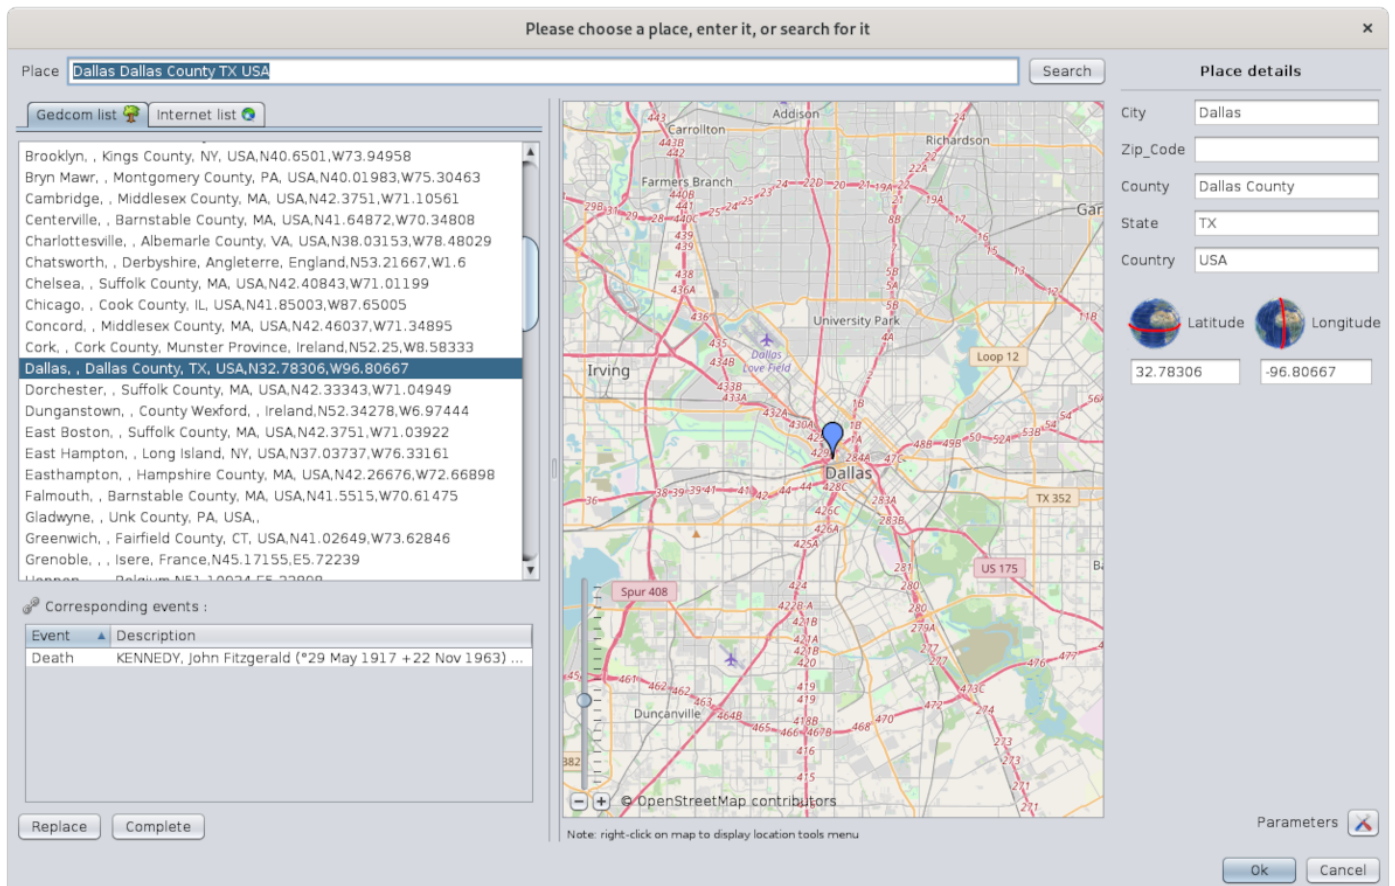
Please choose a place, enter it, or search for it

×

Place Dallas Dallas County TX USA

Search

Place details

Gedcom list

Internet list

Brooklyn, , Kings County, NY, USA,N40.6501,W73.94958
Bryn Mawr, , Montgomery County, PA, USA,N40.01983,W75.30463
Cambridge, , Middlesex County, MA, USA,N42.3751,W71.10561
Centerville, , Barnstable County, MA, USA,N41.64872,W70.34808
Charlottesville, , Albemarle County, VA, USA,N38.03153,W78.48029
Chatsworth, , Derbyshire, Angleterre, England,N53.21667,W1.6
Chelsea, , Suffolk County, MA, USA,N42.40843,W71.01199
Chicago, , Cook County, IL, USA,N41.85003,W87.65005
Concord, , Middlesex County, MA, USA,N42.46037,W71.34895
Cork, , Cork County, Munster Province, Ireland,N52.25,W8.58333
Dallas, , Dallas County, TX, USA,N32.78306,W96.80667
Dorchester, , Suffolk County, MA, USA,N42.33343,W71.04949
Dungonstown, , County Wexford, , Ireland,N52.34278,W6.97444
East Boston, , Suffolk County, MA, USA,N42.3751,W71.03922
East Hampton, , Long Island, NY, USA,N37.03737,W76.33161
Easthampton, , Hampshire County, MA, USA,N42.26676,W72.66898
Falmouth, , Barnstable County, MA, USA,N41.5515,W70.61475
Gladwyne, , Unk County, PA, USA,,
Greenwich, , Fairfield County, CT, USA,N41.02649,W73.62846
Grenoble, , , Isere, France,N45.17155,E5.72239
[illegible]

Corresponding events :

| Event | Description |
|---|---|
| Death | KENNEDY, John Fitzgerald (°29 May 1917 +22 Nov 1963) ... |

Replace Complete

Addison Carrollton Richardson Farmers Branch Gar University Park Irving Dallas Love Field Loop 12 Dallas TX 352 US 175 Spur 408 Duncanville

© OpenStreetMap contributors

Note: right-click on map to display location tools menu

City Dallas
Zip_Code
County Dallas County
State TX
Country USA

Latitude Longitude
32.78306 -96.80667

Parameters

Ok Cancel